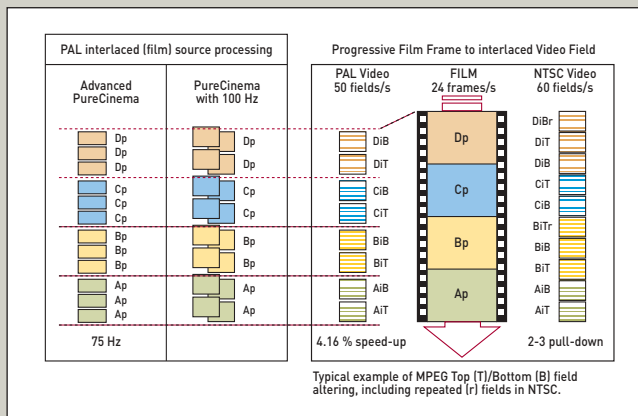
PAL interlaced (film) source processing

| Advanced PureCinema | PureCinema with 100 Hz |
|---|---|
| Dp Dp Dp | Dp Dp |
| Cp Cp Cp | Cp Cp |
| Bp Bp Bp | Bp Bp |
| Ap Ap Ap | Ap Ap |
| 75 Hz | |

Progressive Film Frame to interlaced Video Field

| PAL Video 50 fields/s | FILM 24 frames/s | NTSC Video 60 fields/s |
|---|---|---|
| DiB DiT | Dp | DiBr DiT DiB |
| CiB CiT | Cp | CiT CiB |
| BiB BiT | Bp | BiTr BiB BiT |
| AiB AiT | Ap | AiB AiT |
| 4.16 % speed-up | | 2-3 pull-down |

Typical example of MPEG Top (T)/Bottom (B) field altering, including repeated (r) fields in NTSC.